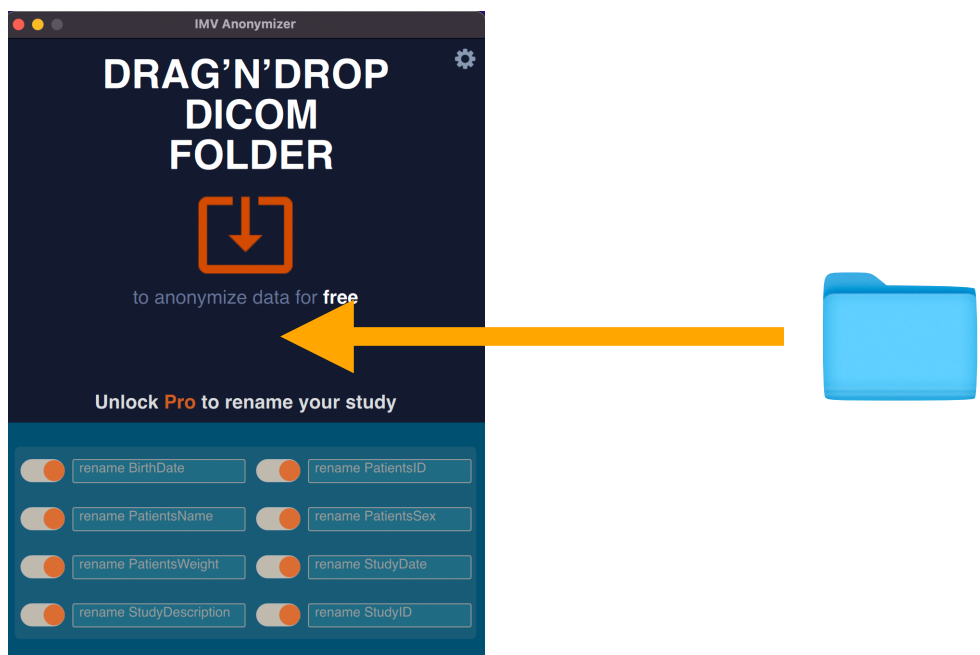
IMV Anonymizer

DRAG'N'DROP DICOM FOLDER

to anonymize data for free

Unlock Pro to rename your study

rename BirthDate
rename PatientsID
rename PatientsName
rename PatientsSex
rename PatientsWeight
rename StudyDate
rename StudyDescription
rename StudyID